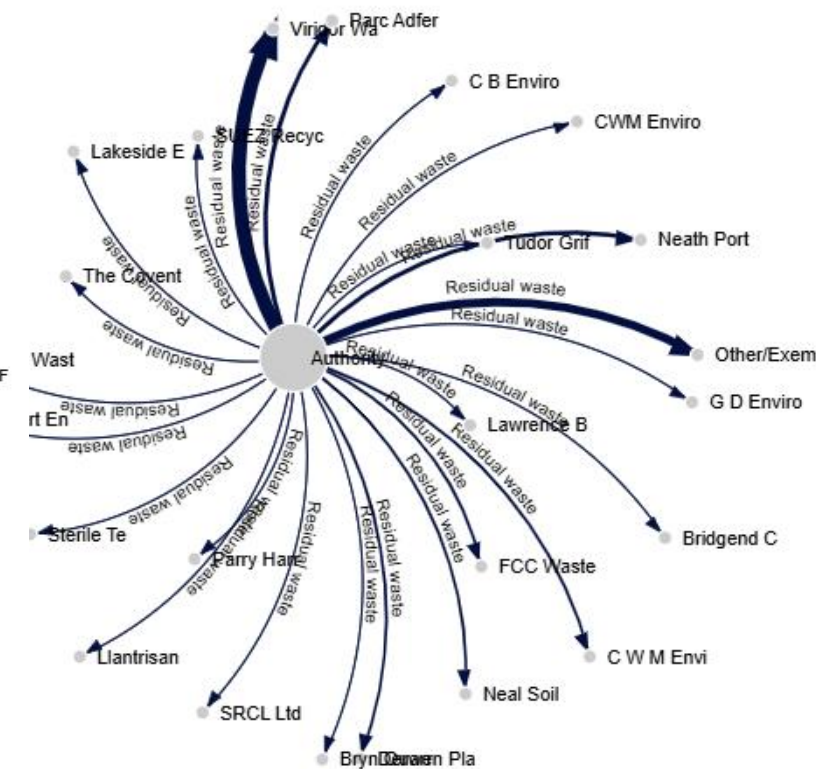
Viridor Wa
Parc Adfer
C B Enviro
CWM Enviro
SUEZ Recyc
Lakeside E
Residual waste
Residual waste
Residual waste
Residual waste
Residual waste
Residual waste
Residual waste
Tudor Grif
Neath Port
The Covent
Residual waste
Residual waste
Residual waste
Residual waste
Residual waste
F
Wast
Authority
Other/Exem
G D Enviro
rt En
Residual waste
Residual waste
Residual waste
Residual waste
Residual waste
Lawrence B
Residual waste
Residual waste
Residual waste
Bridgend C
Sterile Te
Residual waste
Residual waste
Residual waste
Residual waste
Residual waste
Parry Han
FCC Waste
C W M Envi
Llantrisan
SRCL Ltd
Neal Soil
BrynDewen Pla